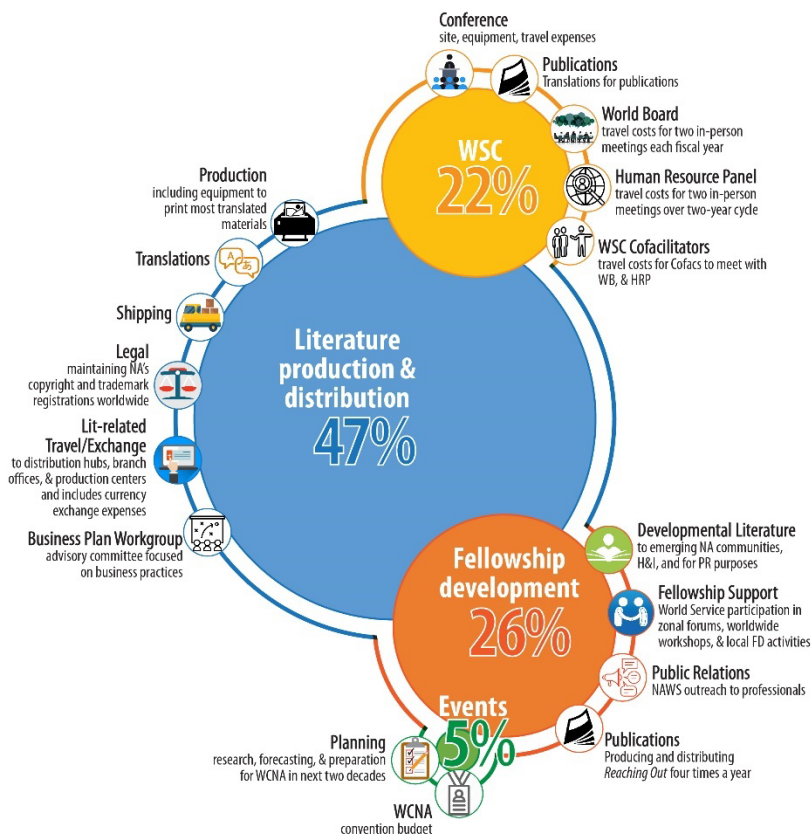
Conference
site, equipment, travel expenses

Publications
Translations for publications

World Board
travel costs for two in-person meetings each fiscal year

Human Resource Panel
travel costs for two in-person meetings over two-year cycle

WSC Cofacilitators
travel costs for Cofacs to meet with WB, & HRP

WSC
22%

Production
including equipment to print most translated materials

Translations

Shipping

Legal
maintaining NA's copyright and trademark registrations worldwide

Lit-related Travel/Exchange
to distribution hubs, branch offices, & production centers and includes currency exchange expenses

Business Plan Workgroup
advisory committee focused on business practices

Literature production & distribution
47%

Developmental Literature
to emerging NA communities, H&I, and for PR purposes

Fellowship Support
World Service participation in zonal forums, worldwide workshops, & local FD activities

Public Relations
NAWS outreach to professionals

Publications
Producing and distributing *Reaching Out* four times a year

Fellowship development
26%

Events
5%

Planning
research, forecasting, & preparation for WCNA in next two decades

WCNA
convention budget